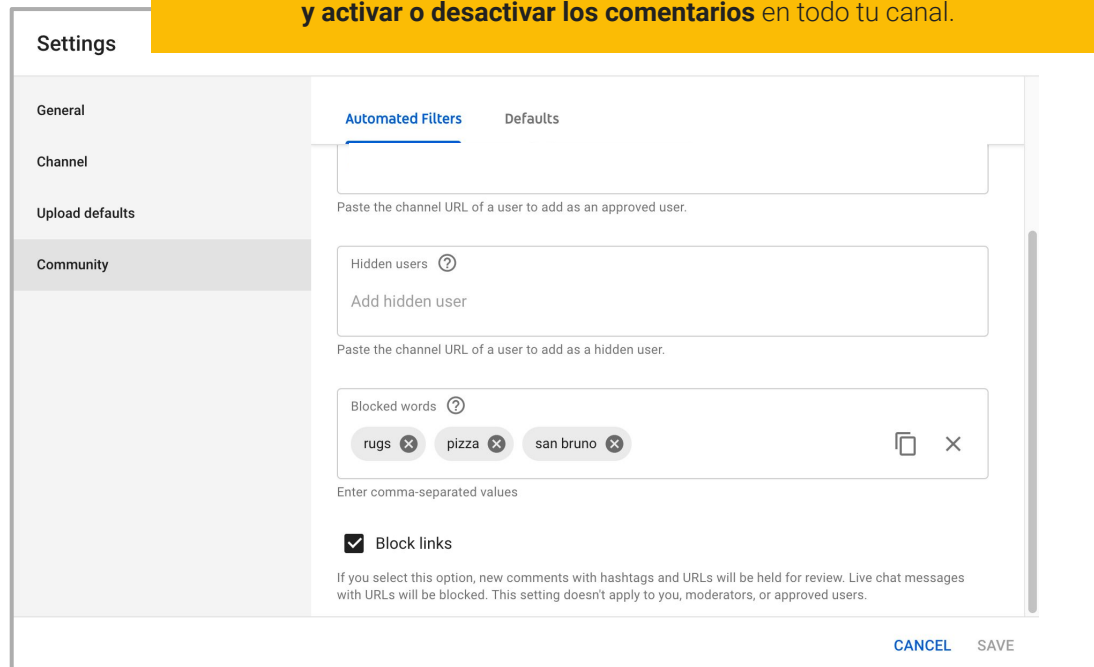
y activar o desactivar los comentarios en todo tu canal.

Settings

General

Channel

Upload defaults

Community

Automated Filters

Defaults

Paste the channel URL of a user to add as an approved user.

Hidden users

Add hidden user

Paste the channel URL of a user to add as a hidden user.

Blocked words

rugs

pizza

san bruno

Enter comma-separated values

Block links

If you select this option, new comments with hashtags and URLs will be held for review. Live chat messages with URLs will be blocked. This setting doesn't apply to you, moderators, or approved users.

CANCEL

SAVE